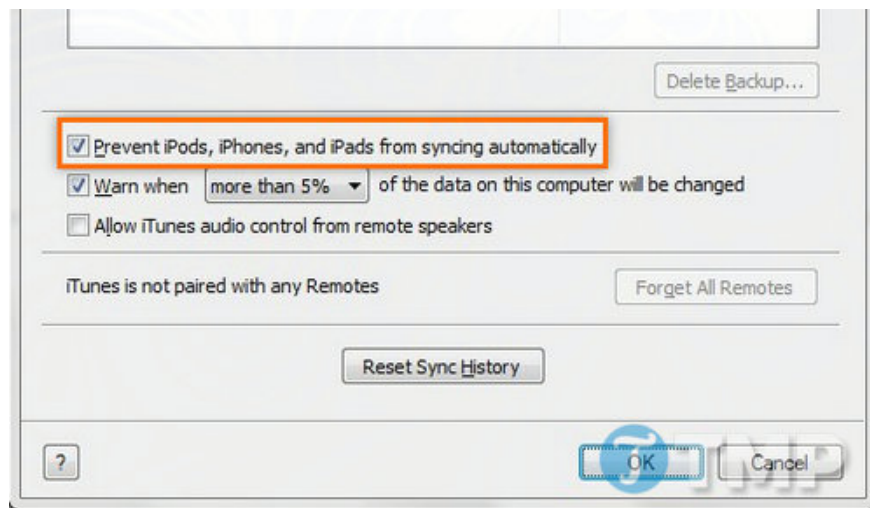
Delete Backup...

Prevent iPods, iPhones, and iPads from syncing automatically

Warn when more than 5% of the data on this computer will be changed

Allow iTunes audio control from remote speakers

iTunes is not paired with any Remotes

Forget All Remotes

Reset Sync History

?

OK

Cancel